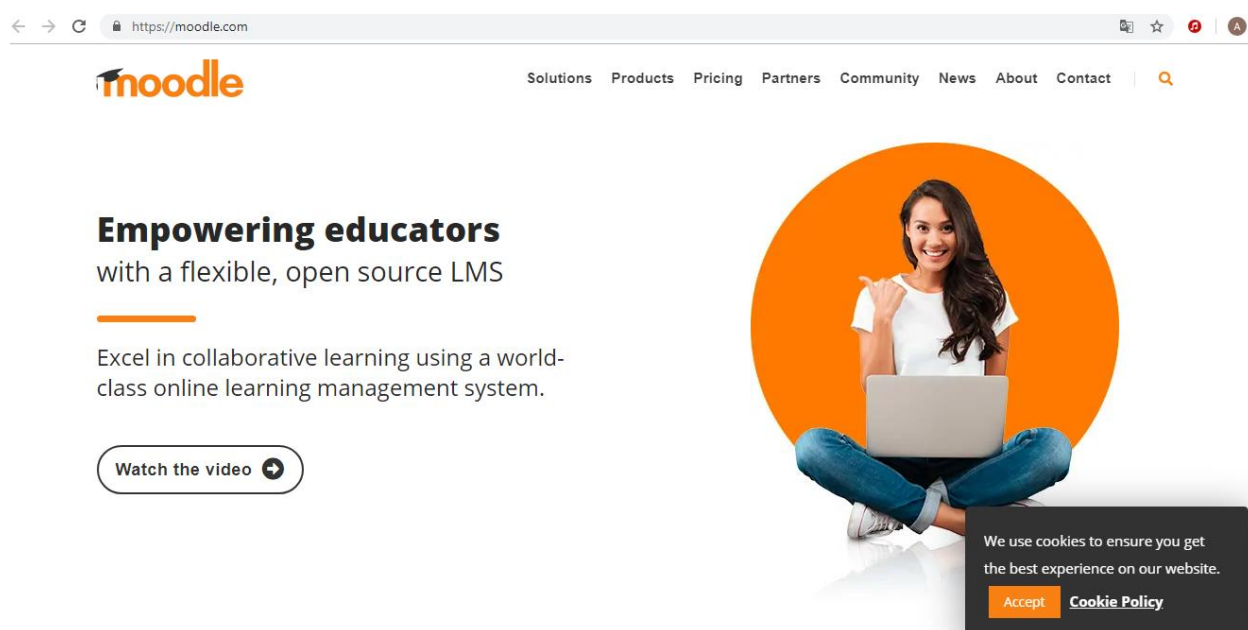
https://moodle.com

A

moodle

Solutions Products Pricing Partners Community News About Contact

Empowering educators
with a flexible, open source LMS

Excel in collaborative learning using a world-class online learning management system.

Watch the video

We use cookies to ensure you get the best experience on our website.

Accept Cookie Policy